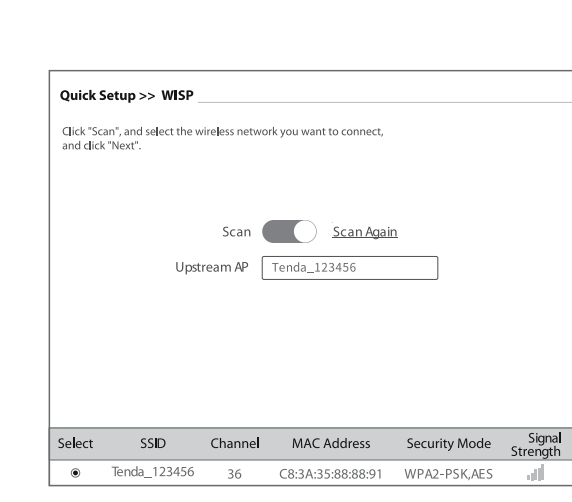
Quick Setup >> WISP

Click "Scan", and select the wireless network you want to connect, and click "Next".

Scan Scan Again

Upstream AP Tenda_123456

| Select | SSID | Channel | MAC Address | Security Mode | Signal Strength |
|---|---|---|---|---|---|
| ◉ | Tenda_123456 | 36 | C8:3A:35:88:88:91 | WPA2-PSK,AES | |